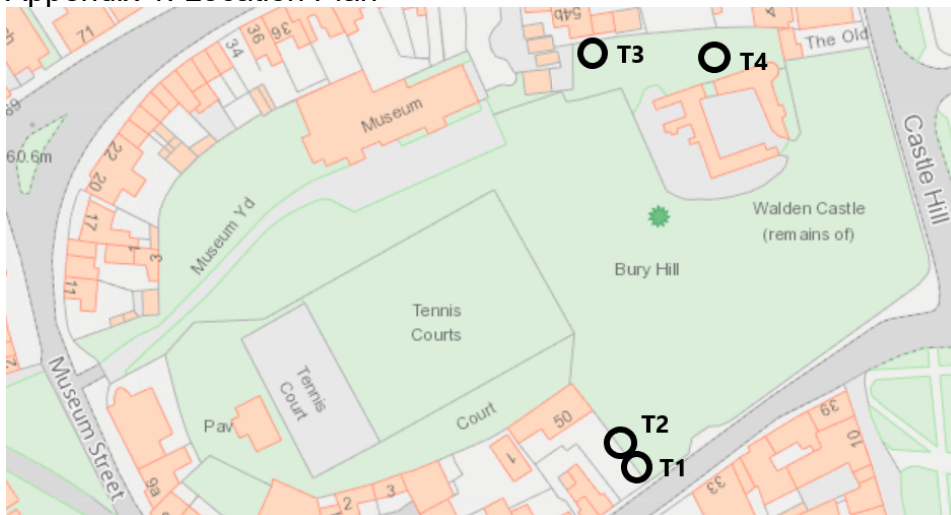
Appendix 1: Location Plan

71
36
39
34
54b
T3
T4
The Old
Castle Hill
Museum
60.6m
22
20
17
1
3
11
Museum Yd
Walden Castle
(remains of)
Bury Hill
Tennis
Courts
Tennis
Court
Pav
Court
50
1
T2
T1
39
10
33
Museum Street
9a
2
3